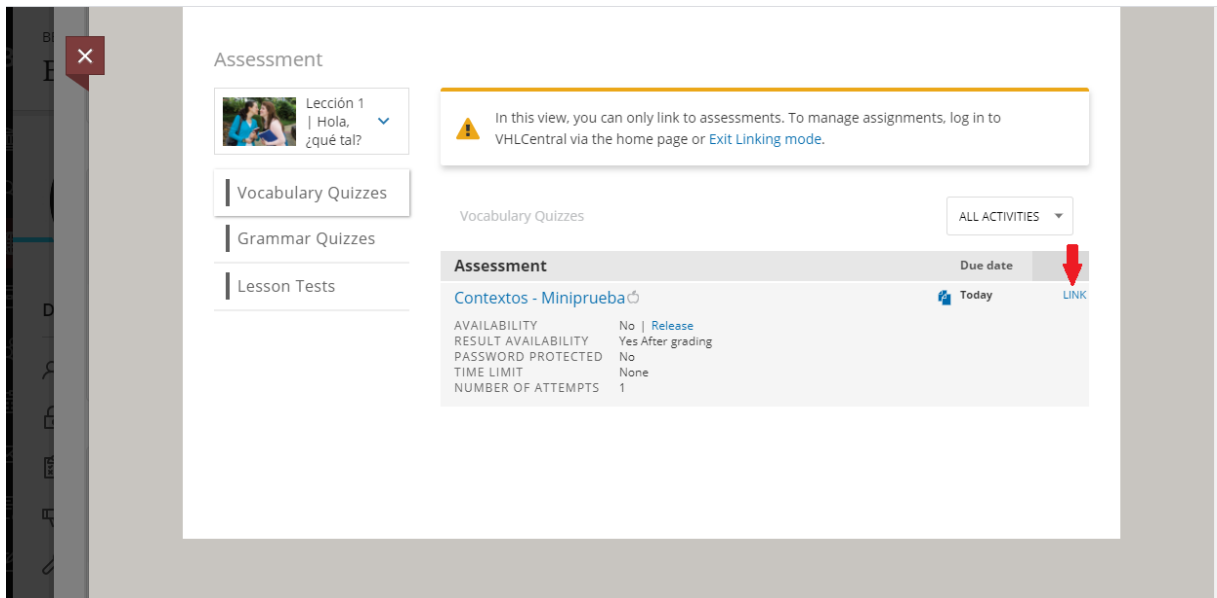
Assessment

Lección 1 | Hola, ¿qué tal?

Vocabulary Quizzes

Grammar Quizzes

Lesson Tests

In this view, you can only link to assessments. To manage assignments, log in to VHLCentral via the home page or Exit Linking mode.

Vocabulary Quizzes

ALL ACTIVITIES

| Assessment | Due date | |
|---|---|---|
| Contextos - Miniprueba | Today | LINK |

AVAILABILITY No | Release
RESULT AVAILABILITY Yes After grading
PASSWORD PROTECTED No
TIME LIMIT None
NUMBER OF ATTEMPTS 1